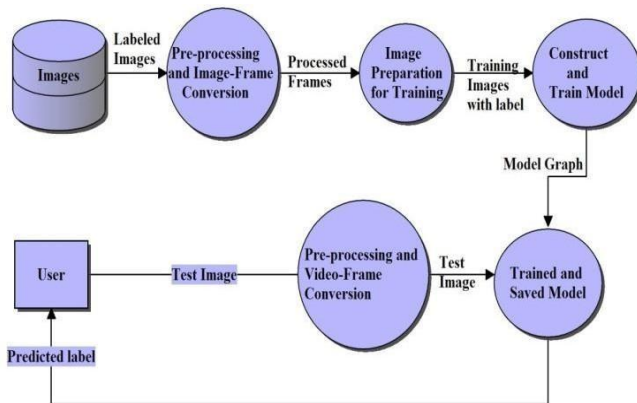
Images

Labeled Images

Pre-processing and Image-Frame Conversion

Processed Frames

Image Preparation for Training

Training Images with label

Construct and Train Model

Model Graph

User

Test Image

Pre-processing and Video-Frame Conversion

Test Image

Trained and Saved Model

Predicted label